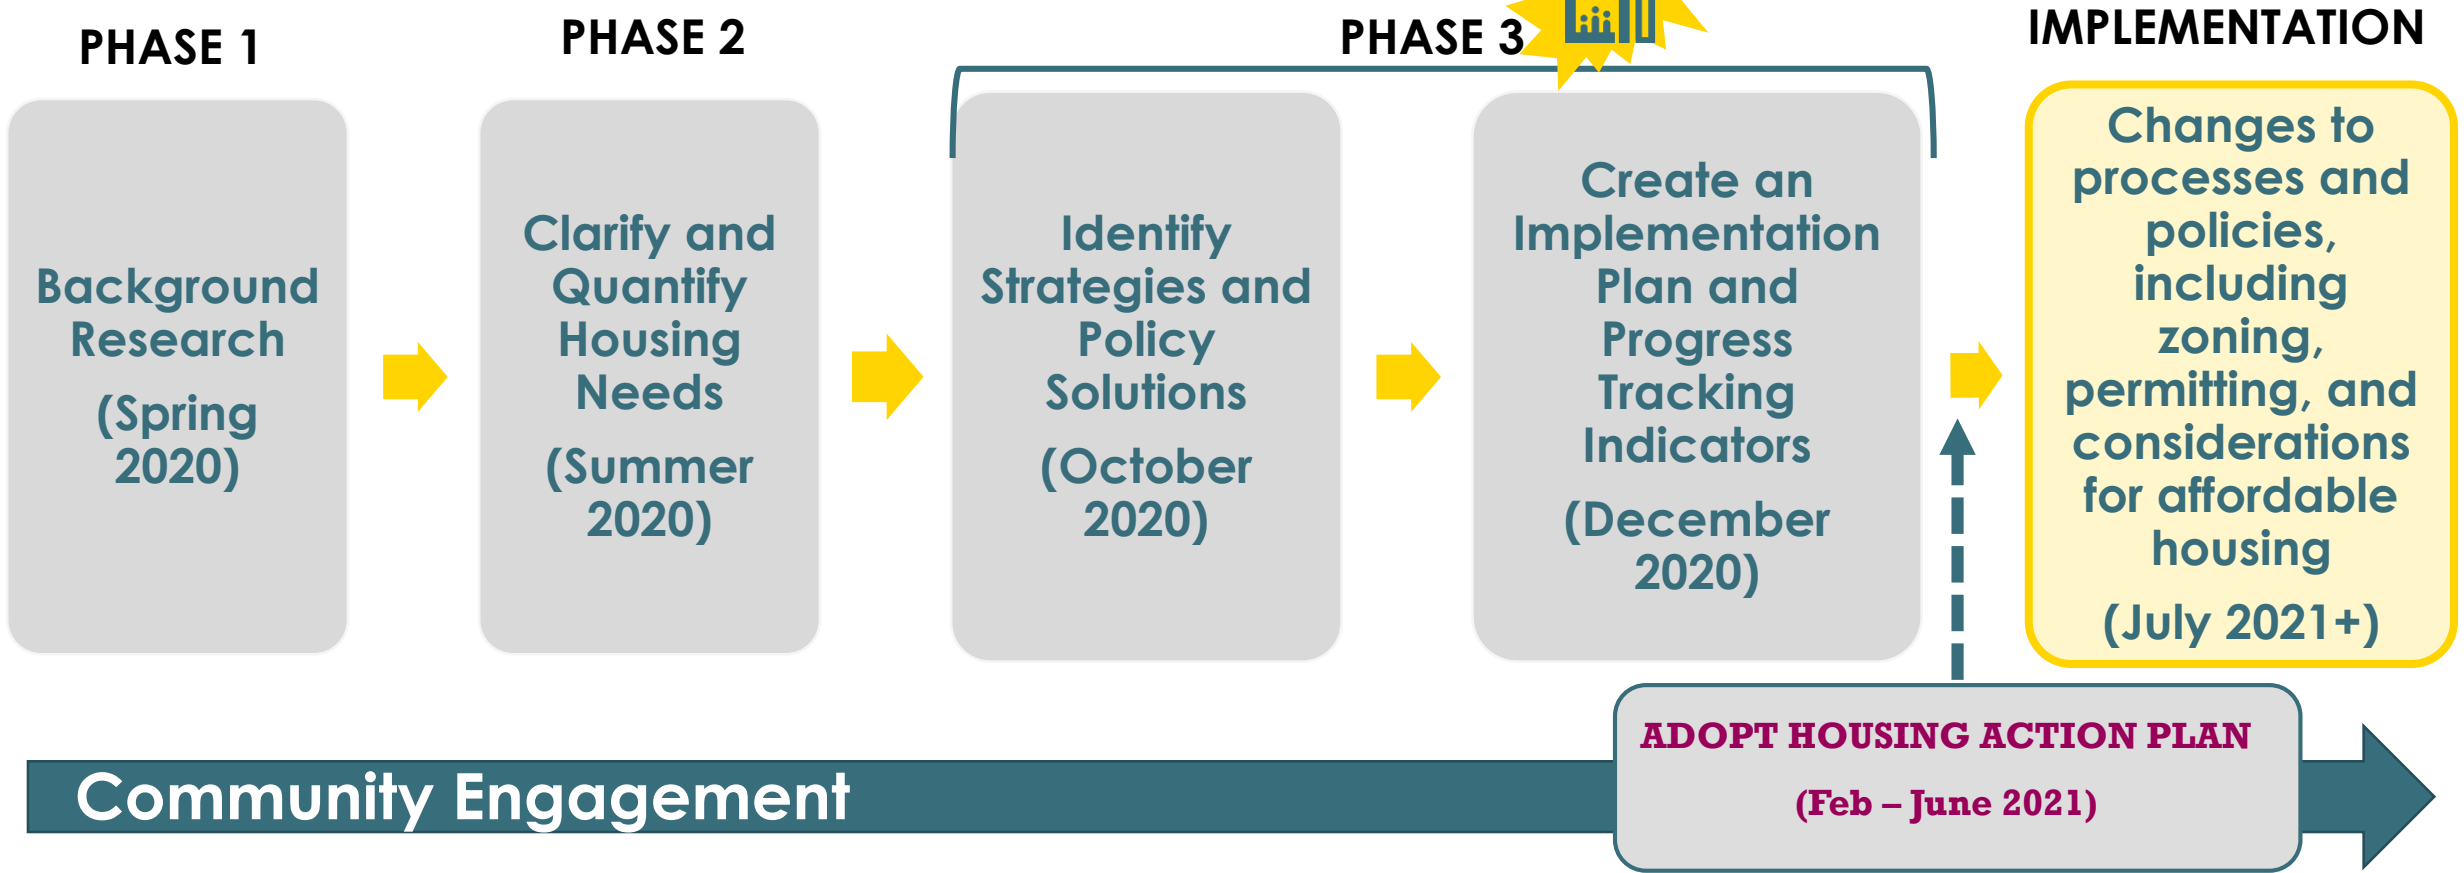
PHASE 1

Background Research

(Spring 2020)

PHASE 2

Clarify and Quantify Housing Needs

(Summer 2020)

PHASE 3

Identify Strategies and Policy Solutions

(October 2020)

Create an Implementation Plan and Progress Tracking Indicators

(December 2020)

IMPLEMENTATION

Changes to processes and policies, including zoning, permitting, and considerations for affordable housing

(July 2021+)

Community Engagement

ADOPT HOUSING ACTION PLAN

(Feb – June 2021)